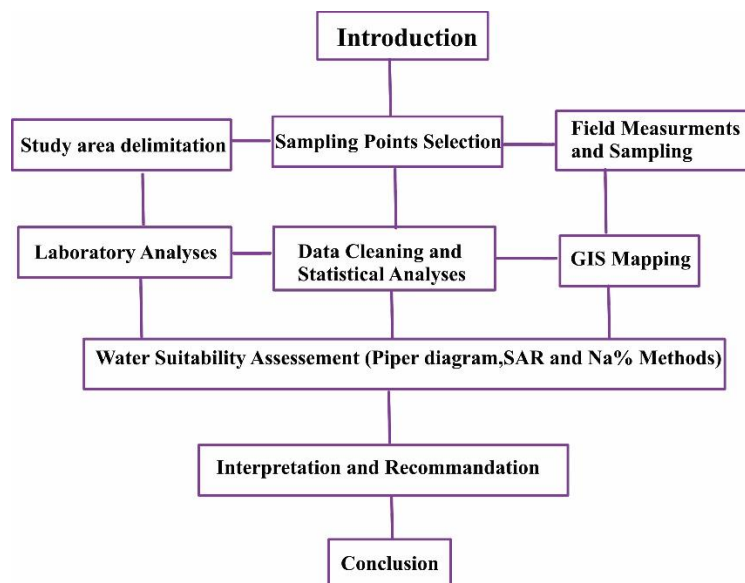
Introduction

Study area delimitation

Sampling Points Selection

Field Measurments and Sampling

Laboratory Analyses

Data Cleaning and Statistical Analyses

GIS Mapping

Water Suitability Assessement (Piper diagram,SAR and Na% Methods)

Interpretation and Recommandation

Conclusion